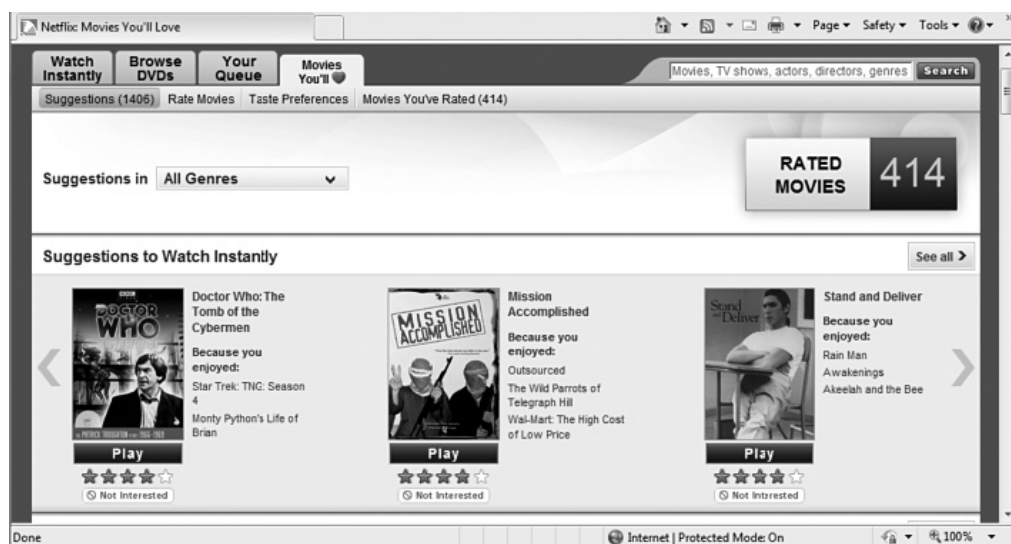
Netflix: Movies You'll Love

Page ▾ Safety ▾ Tools ▾

Watch Instantly | Browse DVDs | Your Queue | Movies You'll ♥

Movies, TV shows, actors, directors, genres | Search

Suggestions (1406) | Rate Movies | Taste Preferences | Movies You've Rated (414)

Suggestions in All Genres

RATED MOVIES 414

Suggestions to Watch Instantly

See all >

BBC DOCTOR WHO

PATRICK TROUGHTON 1966-1969

Doctor Who: The Tomb of the Cybermen

Because you enjoyed:

Star Trek: TNG: Season 4

Monty Python's Life of Brian

Play

Not Interested

MISSION ACCOMPLISHED

Mission Accomplished

Because you enjoyed:

Outsourced

The Wild Parrots of Telegraph Hill

Wal-Mart: The High Cost of Low Price

Play

Not Interested

Stand and Deliver

Stand and Deliver

Because you enjoyed:

Rain Man

Awakenings

Akeelah and the Bee

Play

Not Interested

Done

Internet | Protected Mode: On

100%